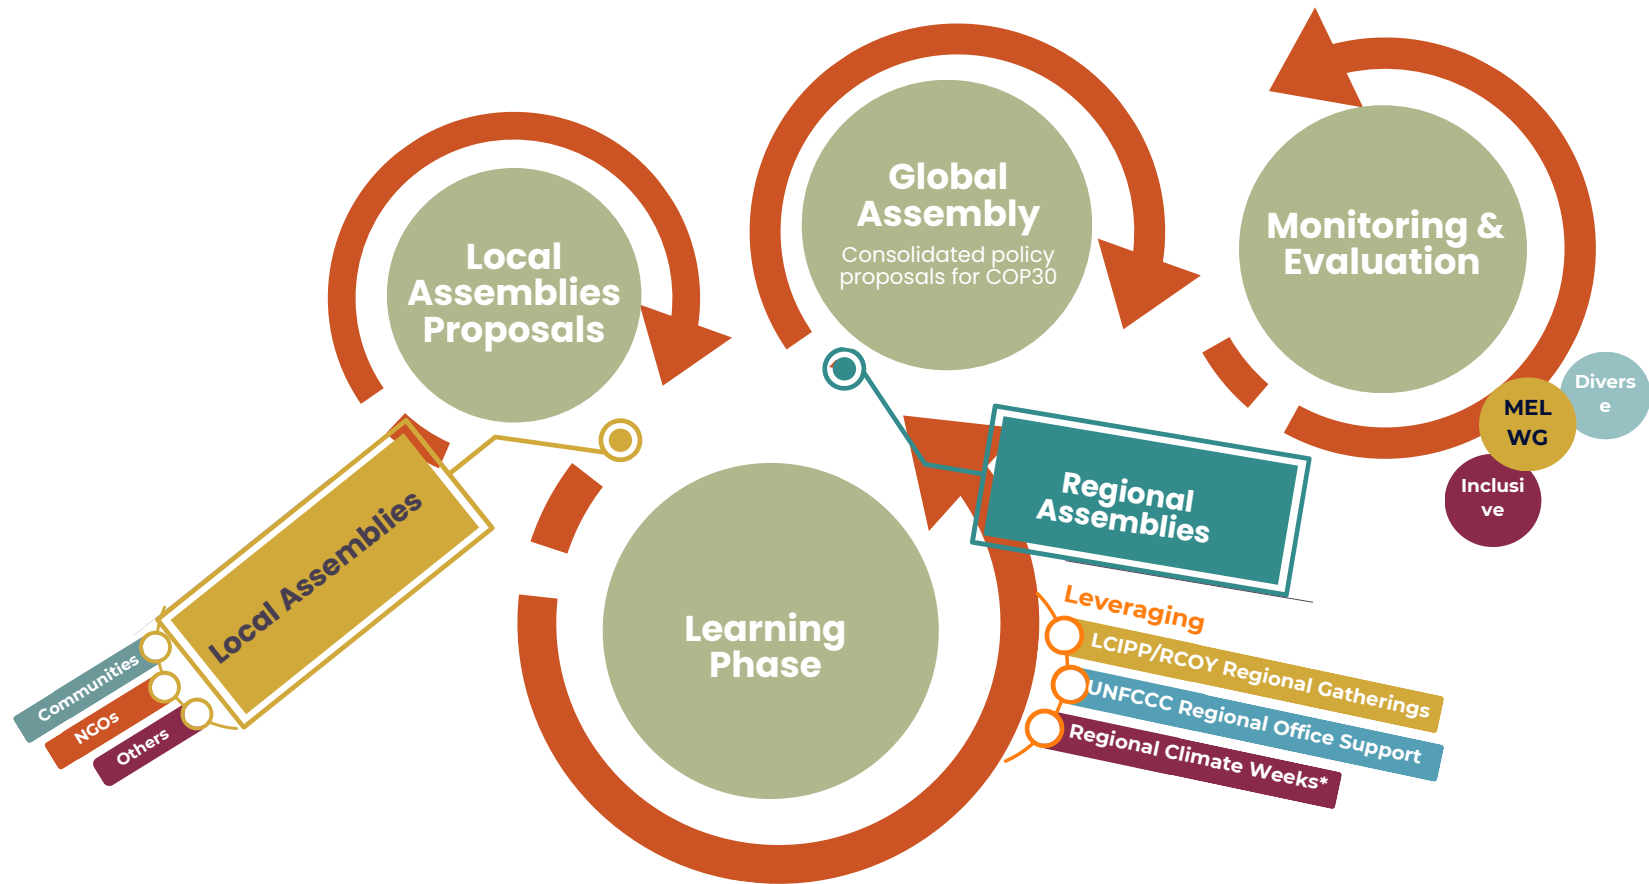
Local Assemblies Proposals

Global Assembly
Consolidated policy proposals for COP30

Monitoring & Evaluation

Divers e

MEL WG

Inclusi ve

Local Assemblies

Communities
NGOs
Others

Regional Assemblies

Learning Phase

Leveraging
LCIPP/RCOY Regional Gatherings
UNFCCC Regional Office Support
Regional Climate Weeks*